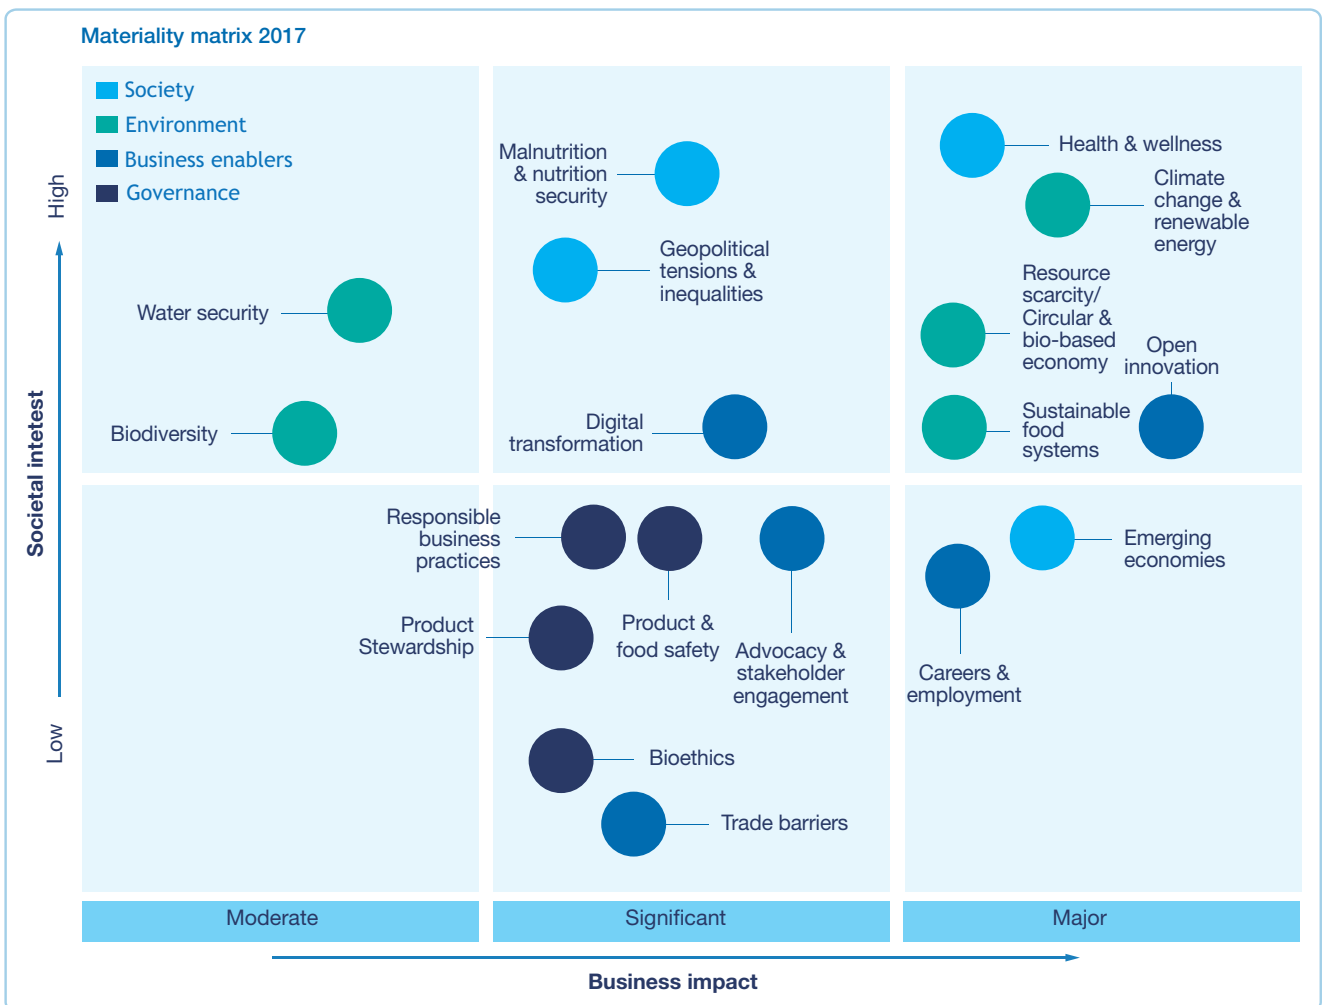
Materiality matrix 2017

Society
Environment
Business enablers
Governance

High

Low

Societal intetest

Water security

Biodiversity

Malnutrition & nutrition security

Geopolitical tensions & inequalities

Digital transformation

Health & wellness

Climate change & renewable energy

Resource scarcity/ Circular & bio-based economy

Open innovation

Sustainable food systems

Responsible business practices

Product Stewardship

Product & food safety

Advocacy & stakeholder engagement

Bioethics

Trade barriers

Emerging economies

Careers & employment

Moderate

Significant

Major

Business impact